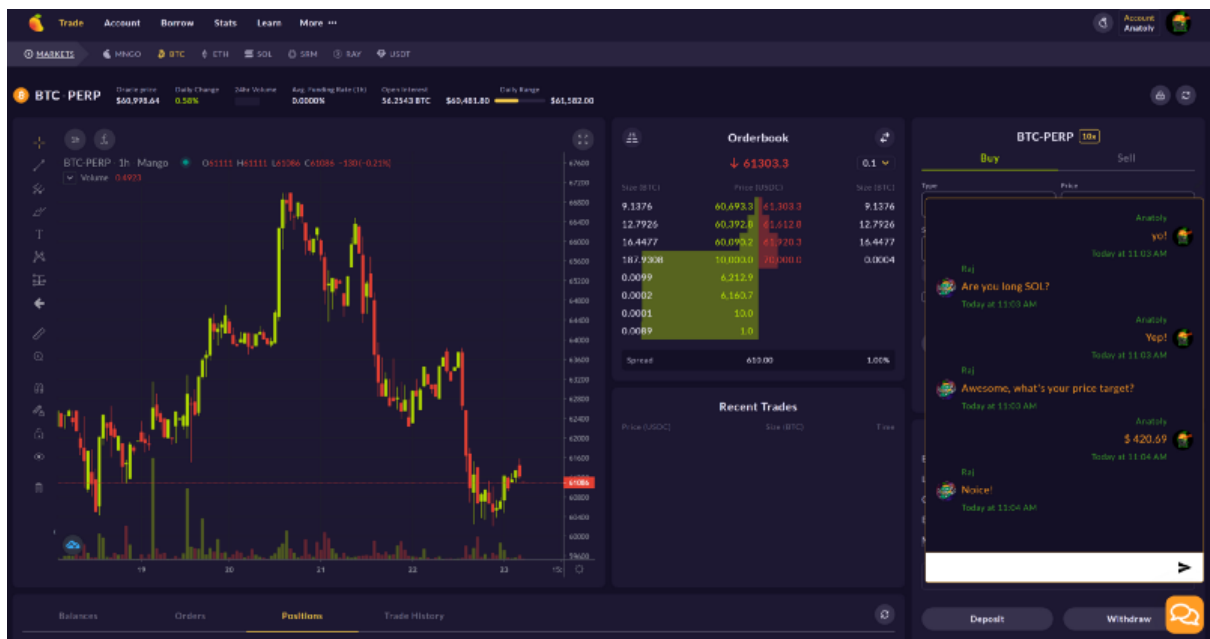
Trade Account Borrow Stats Learn More ···

Account
Anatoly

MARKETS MNGO BTC ETH SOL SRM RAY USDT

BTC-PERP
Oracle price $60,998.64
Daily Change 0.58%
24hr Volume
Avg. Funding Rate (1h) 0.0000%
Open Interest 56.2543 BTC
Daily Range $60,481.80 $61,582.00

BTC-PERP · 1h · Mango O61111 H61111 L61086 C61086 −13.0 (−0.21%)
Volume 0.6923

67600
67200
66800
66400
66000
65600
65200
64800
64400
64000
63600
63200
62800
62400
62000
61600
61086
60800
60400
60000
59600

19 20 21 22 23

Orderbook
↓ 61303.3
0.1

| Size (BTC) | Price (USDC) | | Size (BTC) |
|---|---|---|---|
| 9.1376 | 60,693.3 | 61,303.3 | 9.1376 |
| 12.7926 | 60,392.8 | 61,612.8 | 12.7926 |
| 16.4477 | 60,090.2 | 61,920.3 | 16.4477 |
| 187.9308 | 10,000.0 | 70,000.0 | 0.0004 |
| 0.0099 | 6,212.9 | | |
| 0.0002 | 6,163.7 | | |
| 0.0001 | 10.0 | | |
| 0.0089 | 1.0 | | |

Spread 610.00 1.00%

Recent Trades
Price (USDC) Size (BTC) Time

BTC-PERP 10x
Buy Sell
Type Price

Anatoly
yo!
Today at 11:03 AM

Raj
Are you long SOL?
Today at 11:03 AM

Anatoly
Yep!
Today at 11:03 AM

Raj
Awesome, what's your price target?
Today at 11:03 AM

Anatoly
$ 420.69
Today at 11:04 AM

Raj
Noice!
Today at 11:04 AM

Balances Orders Positions Trade History

Deposit Withdraw